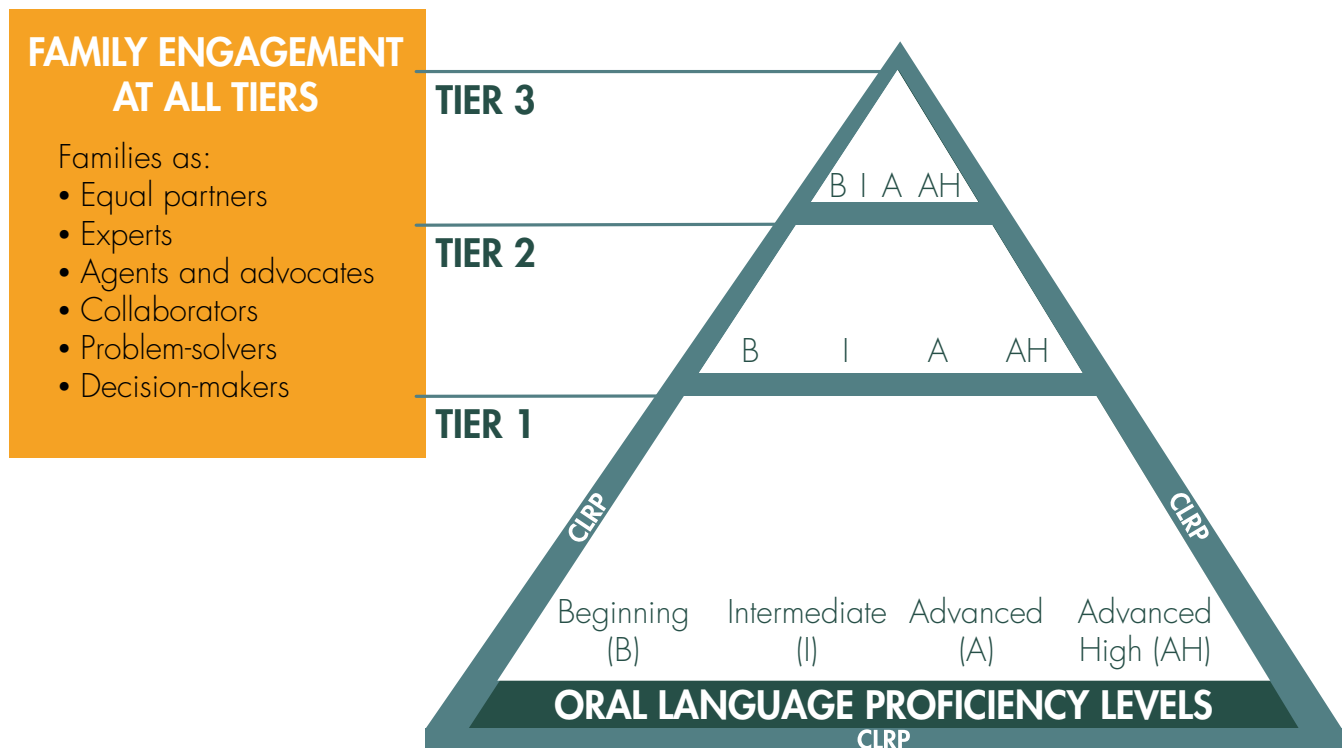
FAMILY ENGAGEMENT AT ALL TIERS

Families as:
• Equal partners
• Experts
• Agents and advocates
• Collaborators
• Problem-solvers
• Decision-makers

TIER 3

B I A AH

TIER 2

B I A AH

TIER 1

CLRP

CLRP

Beginning (B)

Intermediate (I)

Advanced (A)

Advanced High (AH)

ORAL LANGUAGE PROFICIENCY LEVELS

CLRP